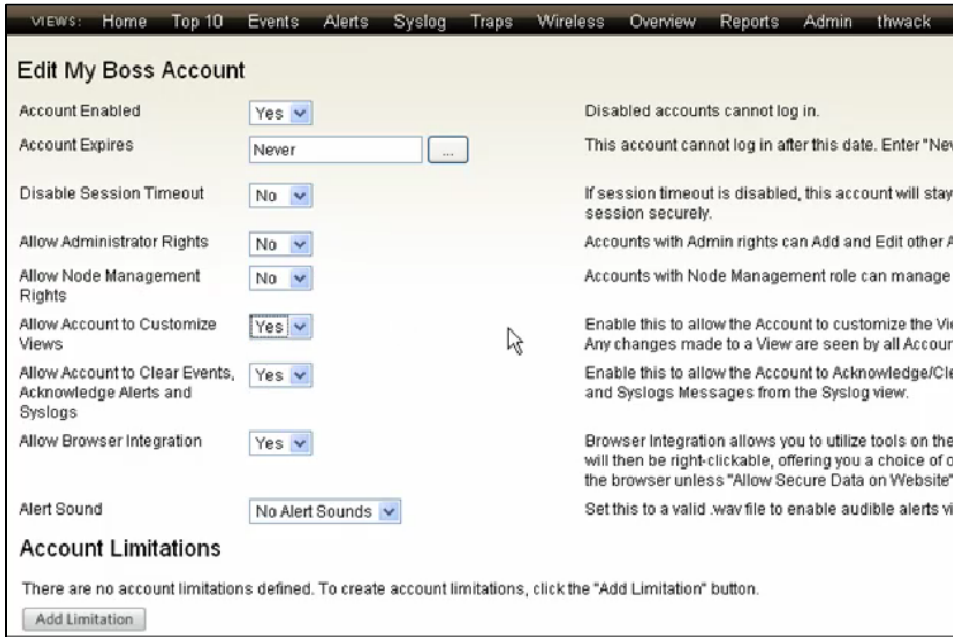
VIEWS: Home Top 10 Events Alerts Syslog Traps Wireless Overview Reports Admin thwack

Edit My Boss Account

| | | |
|---|---|---|
| Account Enabled | Yes | Disabled accounts cannot log in. |
| Account Expires | Never ... | This account cannot log in after this date. Enter "Ne |
| Disable Session Timeout | No | If session timeout is disabled, this account will stay session securely. |
| Allow Administrator Rights | No | Accounts with Admin rights can Add and Edit other |
| Allow Node Management Rights | No | Accounts with Node Management role can manage |
| Allow Account to Customize Views | Yes | Enable this to allow the Account to customize the Vi Any changes made to a View are seen by all Accour |
| Allow Account to Clear Events, Acknowledge Alerts and Syslogs | Yes | Enable this to allow the Account to Acknowledge/Cl and Syslogs Messages from the Syslog view. |
| Allow Browser Integration | Yes | Browser Integration allows you to utilize tools on the will then be right-clickable, offering you a choice of the browser unless "Allow Secure Data on Website" |
| Alert Sound | No Alert Sounds | Set this to a valid .wav file to enable audible alerts v |

Account Limitations

There are no account limitations defined. To create account limitations, click the "Add Limitation" button.

Add Limitation